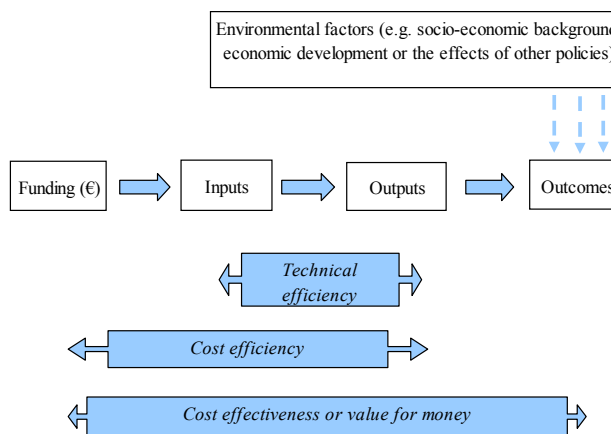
Environmental factors (e.g. socio-economic backgroun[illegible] economic development or the effects of other policies)

Funding (€)

Inputs

Outputs

Outcomes

Technical efficiency

Cost efficiency

Cost effectiveness or value for money